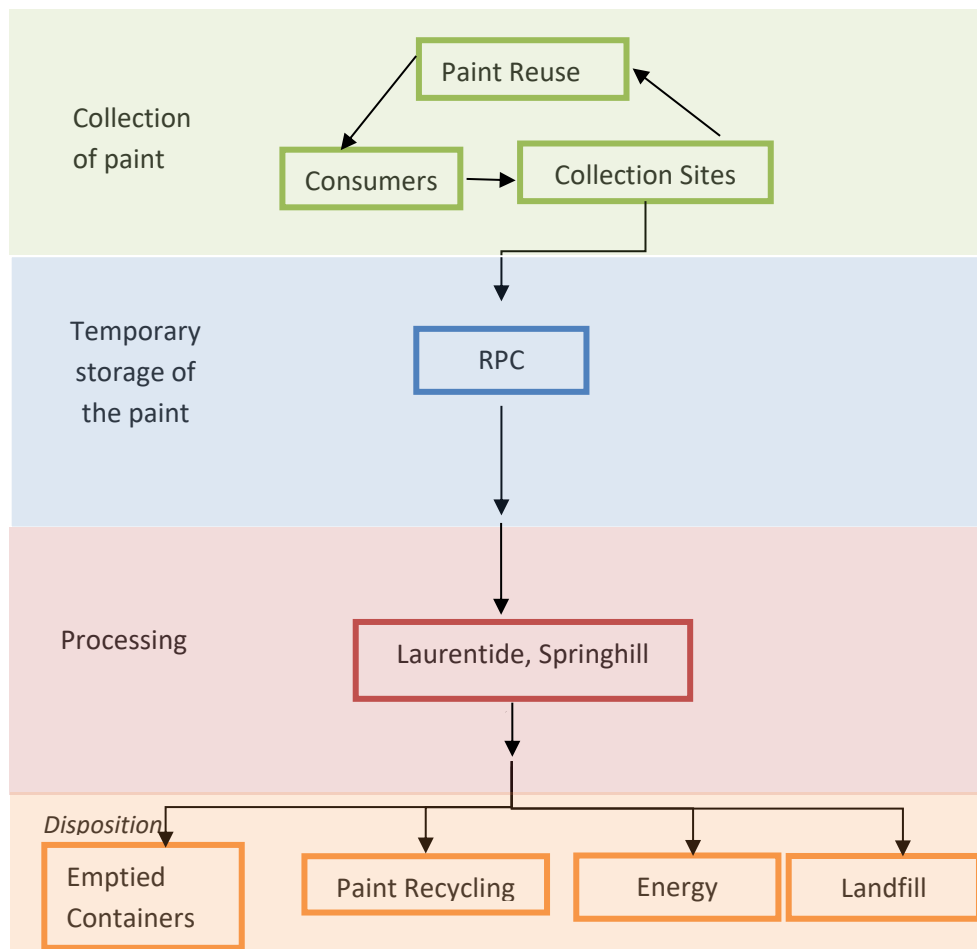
Collection of paint

Paint Reuse

Consumers

Collection Sites

Temporary storage of the paint

RPC

Processing

Laurentide, Springhill

Disposition

Emptied Containers

Paint Recycling

Energy

Landfill